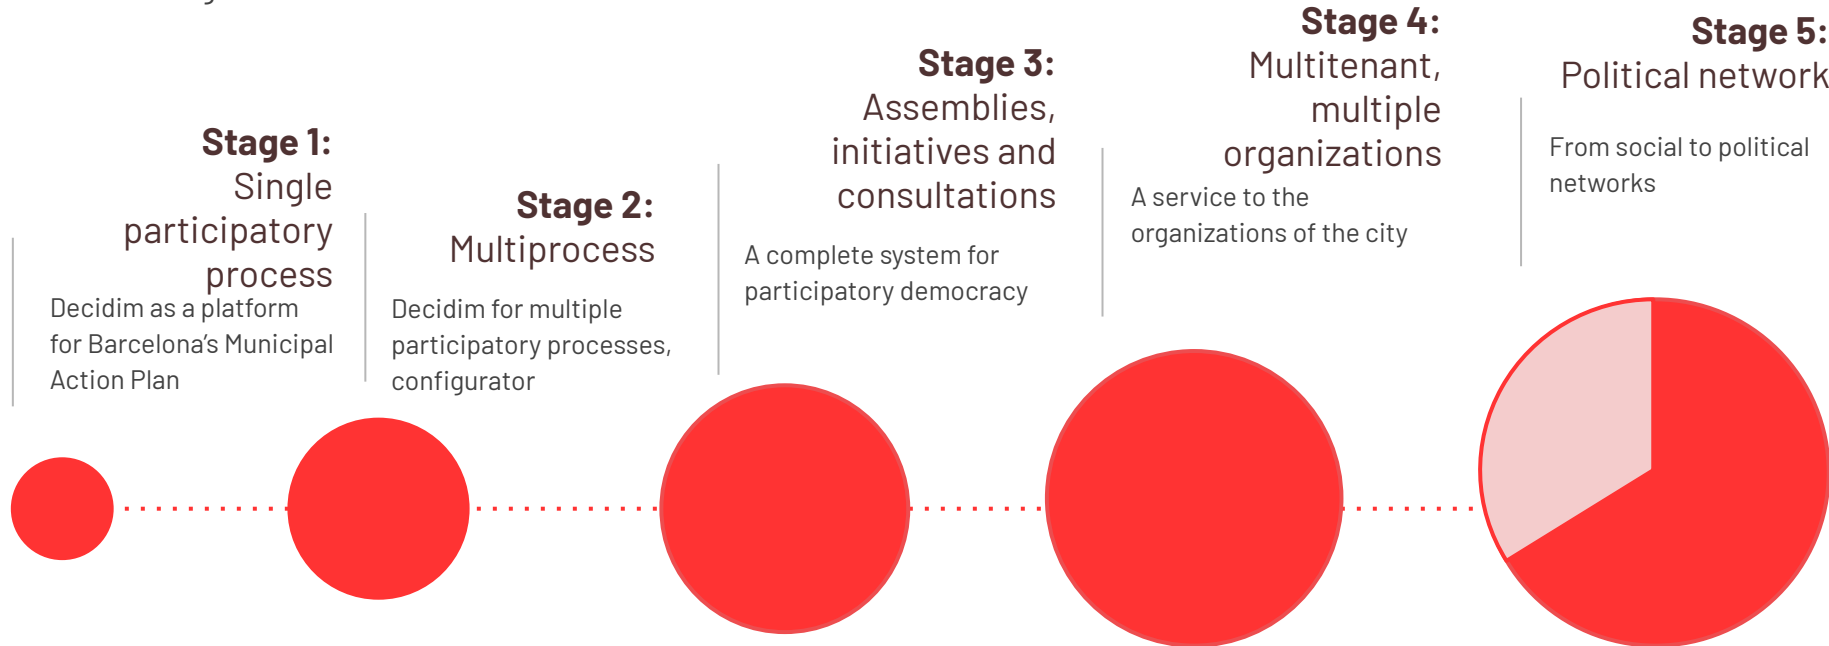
Stage 1:
Single participatory process

Decidim as a platform for Barcelona's Municipal Action Plan

Stage 2:
Multiprocess

Decidim for multiple participatory processes, configurator

Stage 3:
Assemblies, initiatives and consultations

A complete system for participatory democracy

Stage 4:
Multitenant, multiple organizations

A service to the organizations of the city

Stage 5:
Political network

From social to political networks